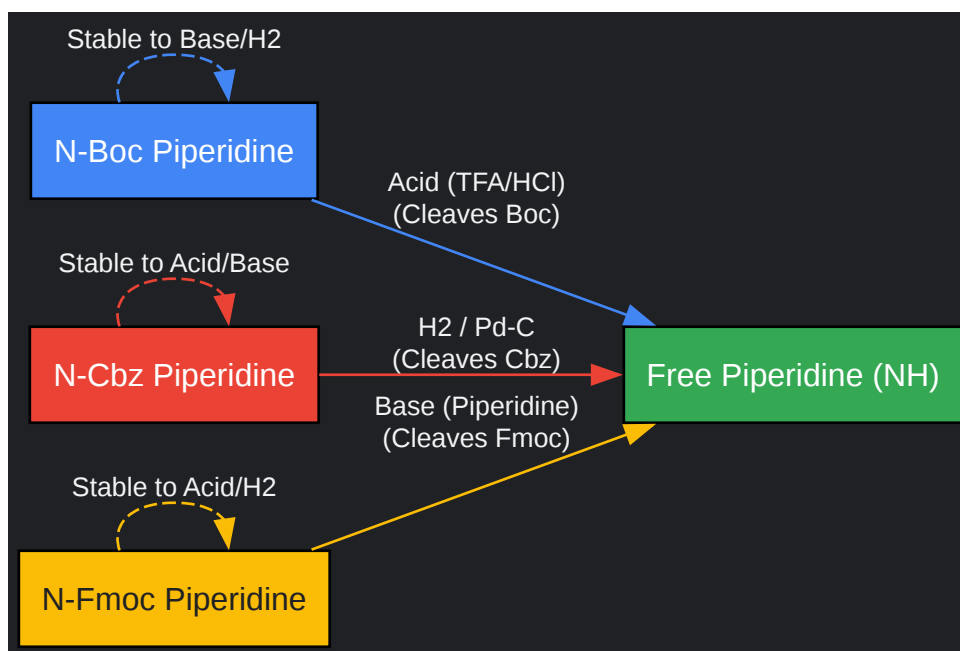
Stable to Base/H2

N-Boc Piperidine

Acid (TFA/HCl)
(Cleaves Boc)

Stable to Acid/Base

N-Cbz Piperidine

H2 / Pd-C
(Cleaves Cbz)

Free Piperidine (NH)

Base (Piperidine)
(Cleaves Fmoc)

Stable to Acid/H2

N-Fmoc Piperidine